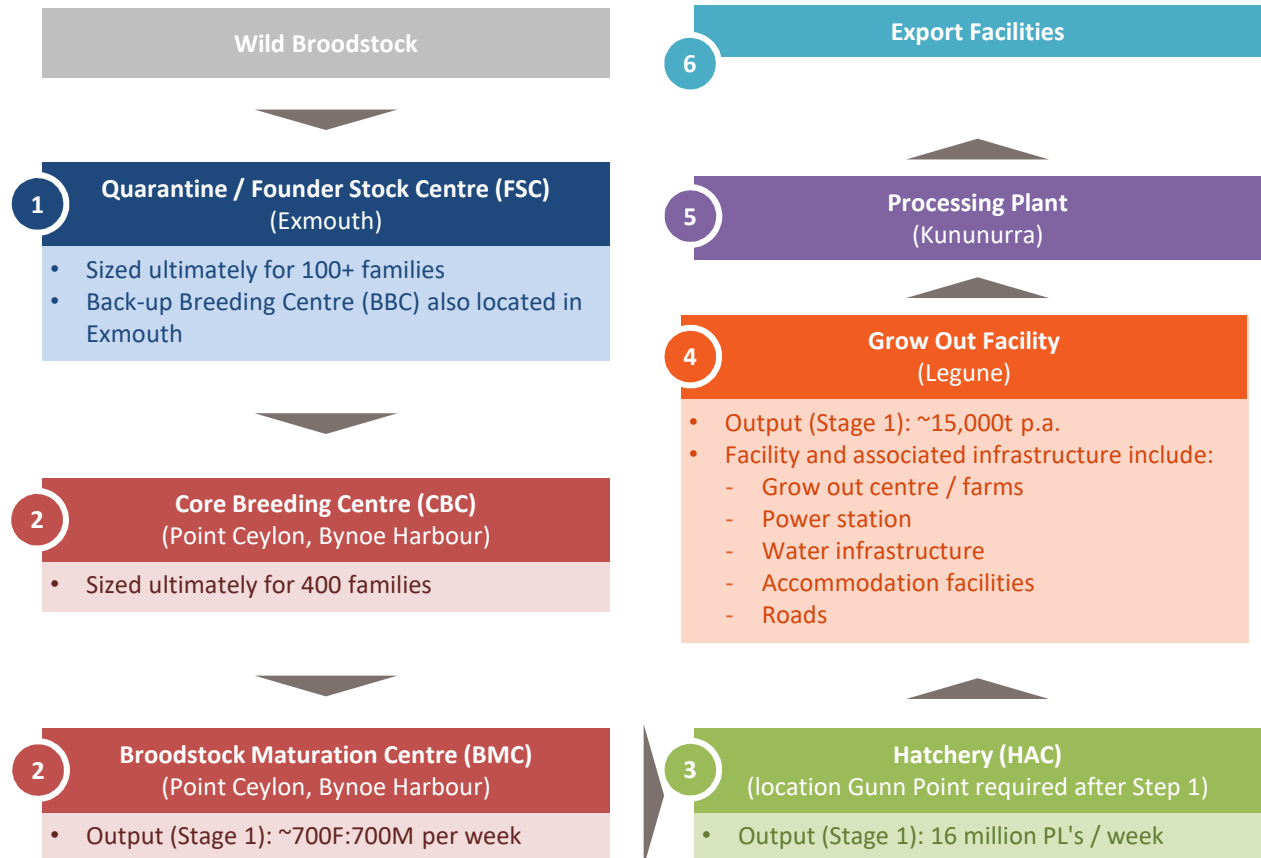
Wild Broodstock

1 Quarantine / Founder Stock Centre (FSC)
(Exmouth)

- Sized ultimately for 100+ families
- Back-up Breeding Centre (BBC) also located in Exmouth

2 Core Breeding Centre (CBC)
(Point Ceylon, Bynoe Harbour)

- Sized ultimately for 400 families

2 Broodstock Maturation Centre (BMC)
(Point Ceylon, Bynoe Harbour)

- Output (Stage 1): ~700F:700M per week

6 Export Facilities

5 Processing Plant
(Kununurra)

4 Grow Out Facility
(Legune)

- Output (Stage 1): ~15,000t p.a.
- Facility and associated infrastructure include:
  - Grow out centre / farms
  - Power station
  - Water infrastructure
  - Accommodation facilities
  - Roads

3 Hatchery (HAC)
(location Gunn Point required after Step 1)

- Output (Stage 1): 16 million PL's / week